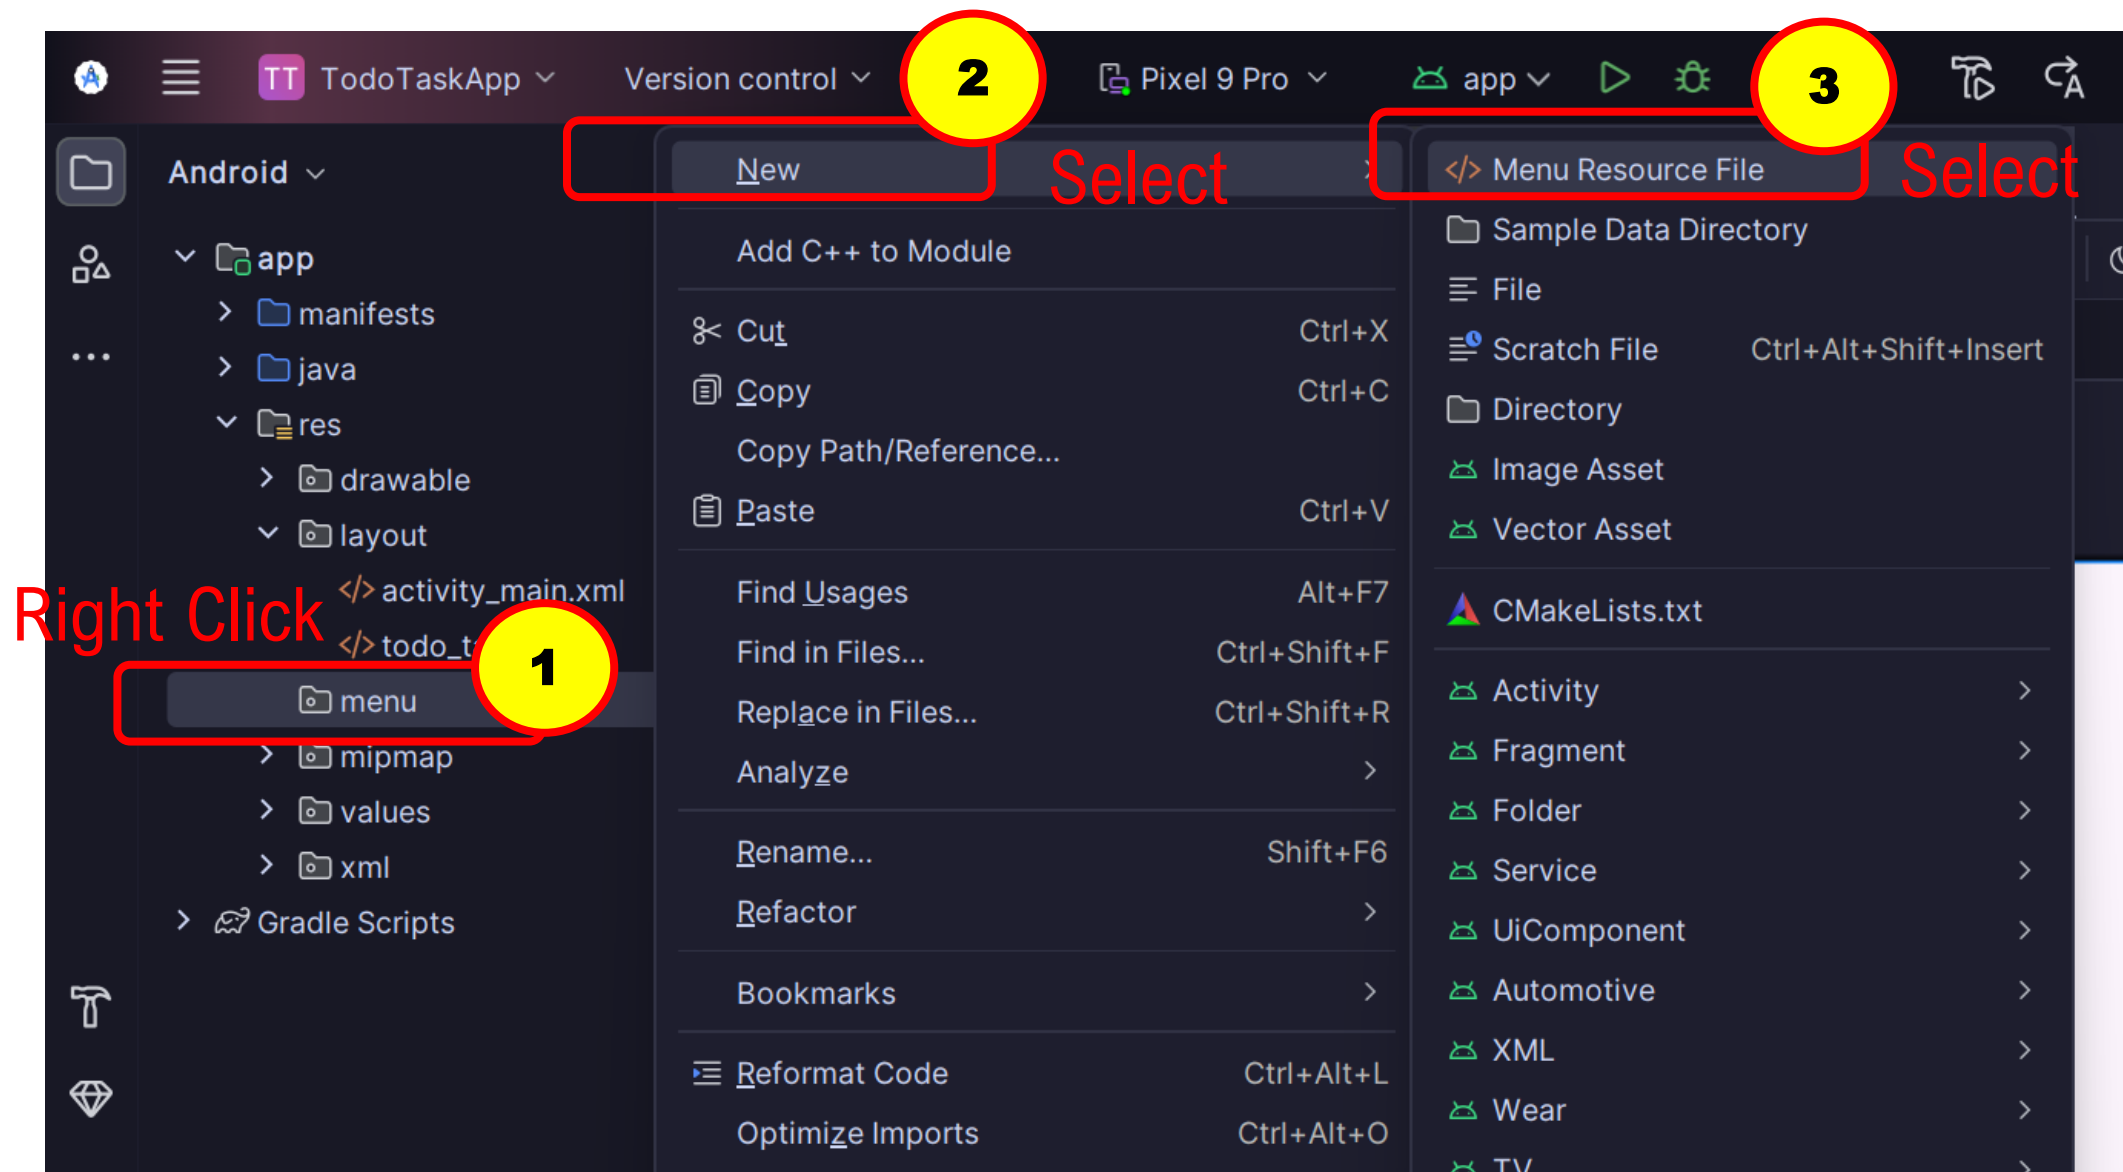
TT TodoTaskApp Version control 2 Pixel 9 Pro app 3

Android

app
manifests
java
res
drawable
layout
activity_main.xml
todo_t
menu
mipmap
values
xml
Gradle Scripts

Right Click 1

New Select
Add C++ to Module
Cut Ctrl+X
Copy Ctrl+C
Copy Path/Reference...
Paste Ctrl+V
Find Usages Alt+F7
Find in Files... Ctrl+Shift+F
Replace in Files... Ctrl+Shift+R
Analyze
Rename... Shift+F6
Refactor
Bookmarks
Reformat Code Ctrl+Alt+L
Optimize Imports Ctrl+Alt+O

Menu Resource File Select
Sample Data Directory
File
Scratch File Ctrl+Alt+Shift+Insert
Directory
Image Asset
Vector Asset
CMakeLists.txt
Activity
Fragment
Folder
Service
UiComponent
Automotive
XML
Wear
TV